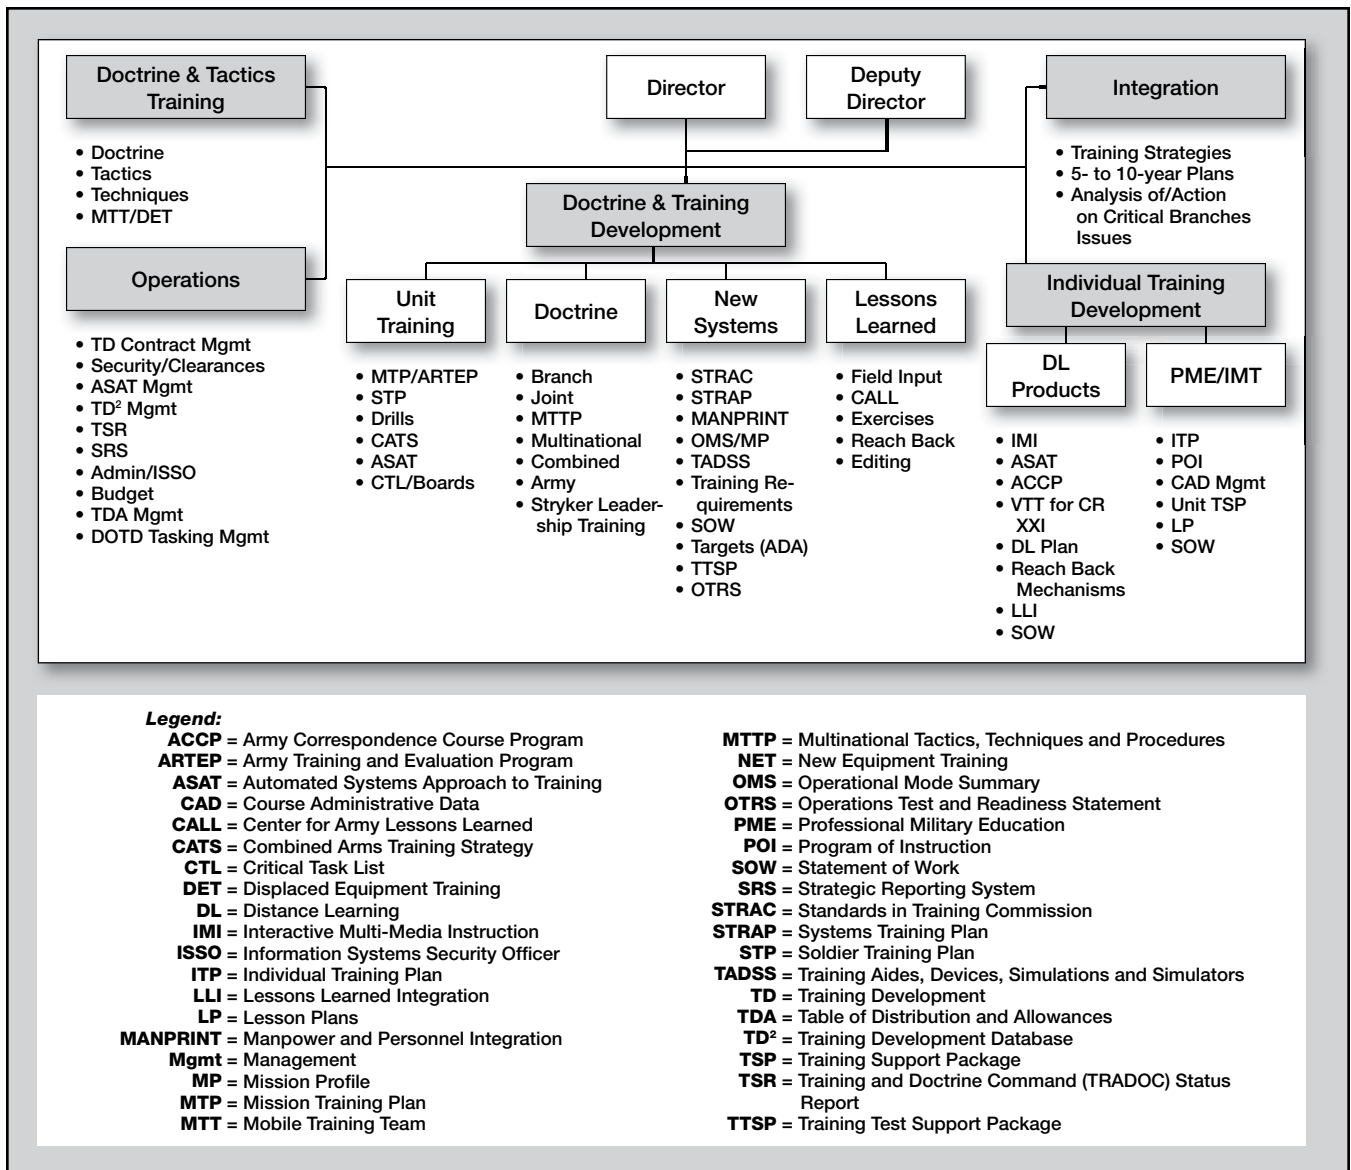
Doctrine & Tactics Training

• Doctrine
• Tactics
• Techniques
• MTT/DET

Operations

• TD Contract Mgmt
• Security/Clearances
• ASAT Mgmt
• TD$^2$ Mgmt
• TSR
• SRS
• Admin/ISSO
• Budget
• TDA Mgmt
• DOTD Tasking Mgmt

Director

Deputy Director

Doctrine & Training Development

Unit Training

• MTP/ARTEP
• STP
• Drills
• CATS
• ASAT
• CTL/Boards

Doctrine

• Branch
• Joint
• MTTP
• Multinational
• Combined
• Army
• Stryker Leadership Training

New Systems

• STRAC
• STRAP
• MANPRINT
• OMS/MP
• TADSS
• Training Requirements
• SOW
• Targets (ADA)
• TTSP
• OTRS

Lessons Learned

• Field Input
• CALL
• Exercises
• Reach Back
• Editing

Integration

• Training Strategies
• 5- to 10-year Plans
• Analysis of/Action on Critical Branches Issues

Individual Training Development

DL Products

• IMI
• ASAT
• ACCP
• VTT for CR XXI
• DL Plan
• Reach Back Mechanisms
• LLI
• SOW

PME/IMT

• ITP
• POI
• CAD Mgmt
• Unit TSP
• LP
• SOW

Legend:
ACCP = Army Correspondence Course Program
ARTEP = Army Training and Evaluation Program
ASAT = Automated Systems Approach to Training
CAD = Course Administrative Data
CALL = Center for Army Lessons Learned
CATS = Combined Arms Training Strategy
CTL = Critical Task List
DET = Displaced Equipment Training
DL = Distance Learning
IMI = Interactive Multi-Media Instruction
ISSO = Information Systems Security Officer
ITP = Individual Training Plan
LLI = Lessons Learned Integration
LP = Lesson Plans
MANPRINT = Manpower and Personnel Integration
Mgmt = Management
MP = Mission Profile
MTP = Mission Training Plan
MTT = Mobile Training Team

MTTP = Multinational Tactics, Techniques and Procedures
NET = New Equipment Training
OMS = Operational Mode Summary
OTRS = Operations Test and Readiness Statement
PME = Professional Military Education
POI = Program of Instruction
SOW = Statement of Work
SRS = Strategic Reporting System
STRAC = Standards in Training Commission
STRAP = Systems Training Plan
STP = Soldier Training Plan
TADSS = Training Aides, Devices, Simulations and Simulators
TD = Training Development
TDA = Table of Distribution and Allowances
TD$^2$ = Training Development Database
TSP = Training Support Package
TSR = Training and Doctrine Command (TRADOC) Status Report
TTSP = Training Test Support Package